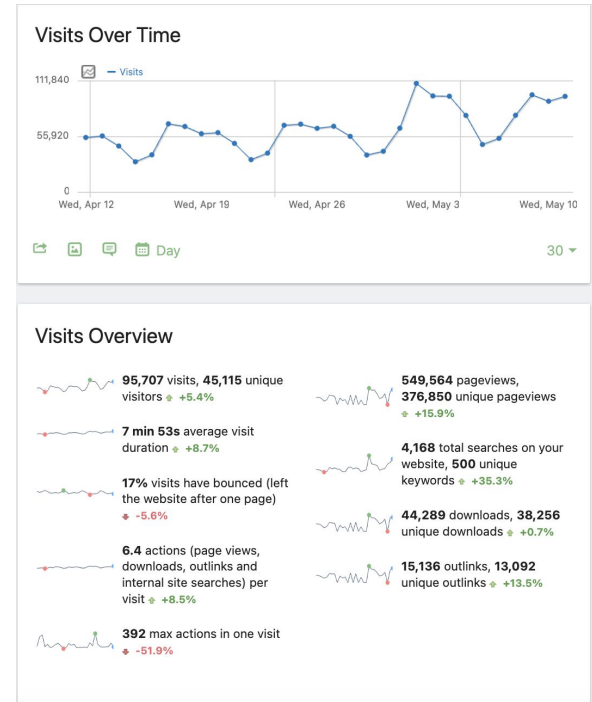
Visits Over Time

— Visits

111,840

55,920

0

Wed, Apr 12

Wed, Apr 19

Wed, Apr 26

Wed, May 3

Wed, May 10

Day

30

Visits Overview

**95,707** visits, **45,115** unique visitors +5.4%

**7 min 53s** average visit duration +8.7%

**17%** visits have bounced (left the website after one page) -5.6%

**6.4** actions (page views, downloads, outlinks and internal site searches) per visit +8.5%

**392** max actions in one visit -51.9%

**549,564** pageviews, **376,850** unique pageviews +15.9%

**4,168** total searches on your website, **500** unique keywords +35.3%

**44,289** downloads, **38,256** unique downloads +0.7%

**15,136** outlinks, **13,092** unique outlinks +13.5%